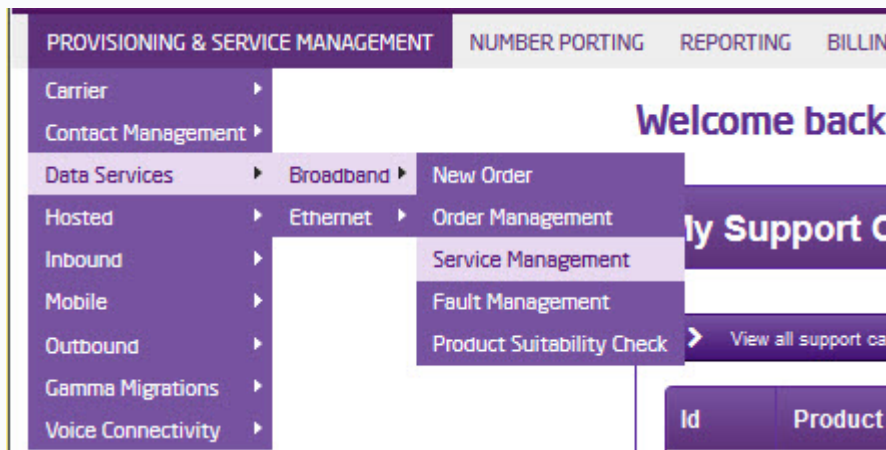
PROVISIONING & SERVICE MANAGEMENT NUMBER PORTING REPORTING BILLIN

Carrier
Contact Management
Data Services
Hosted
Inbound
Mobile
Outbound
Gamma Migrations
Voice Connectivity

Broadband
Ethernet

New Order
Order Management
Service Management
Fault Management
Product Suitability Check

Welcome back

ly Support C

View all support ca

| Id | Product |
|---|---|